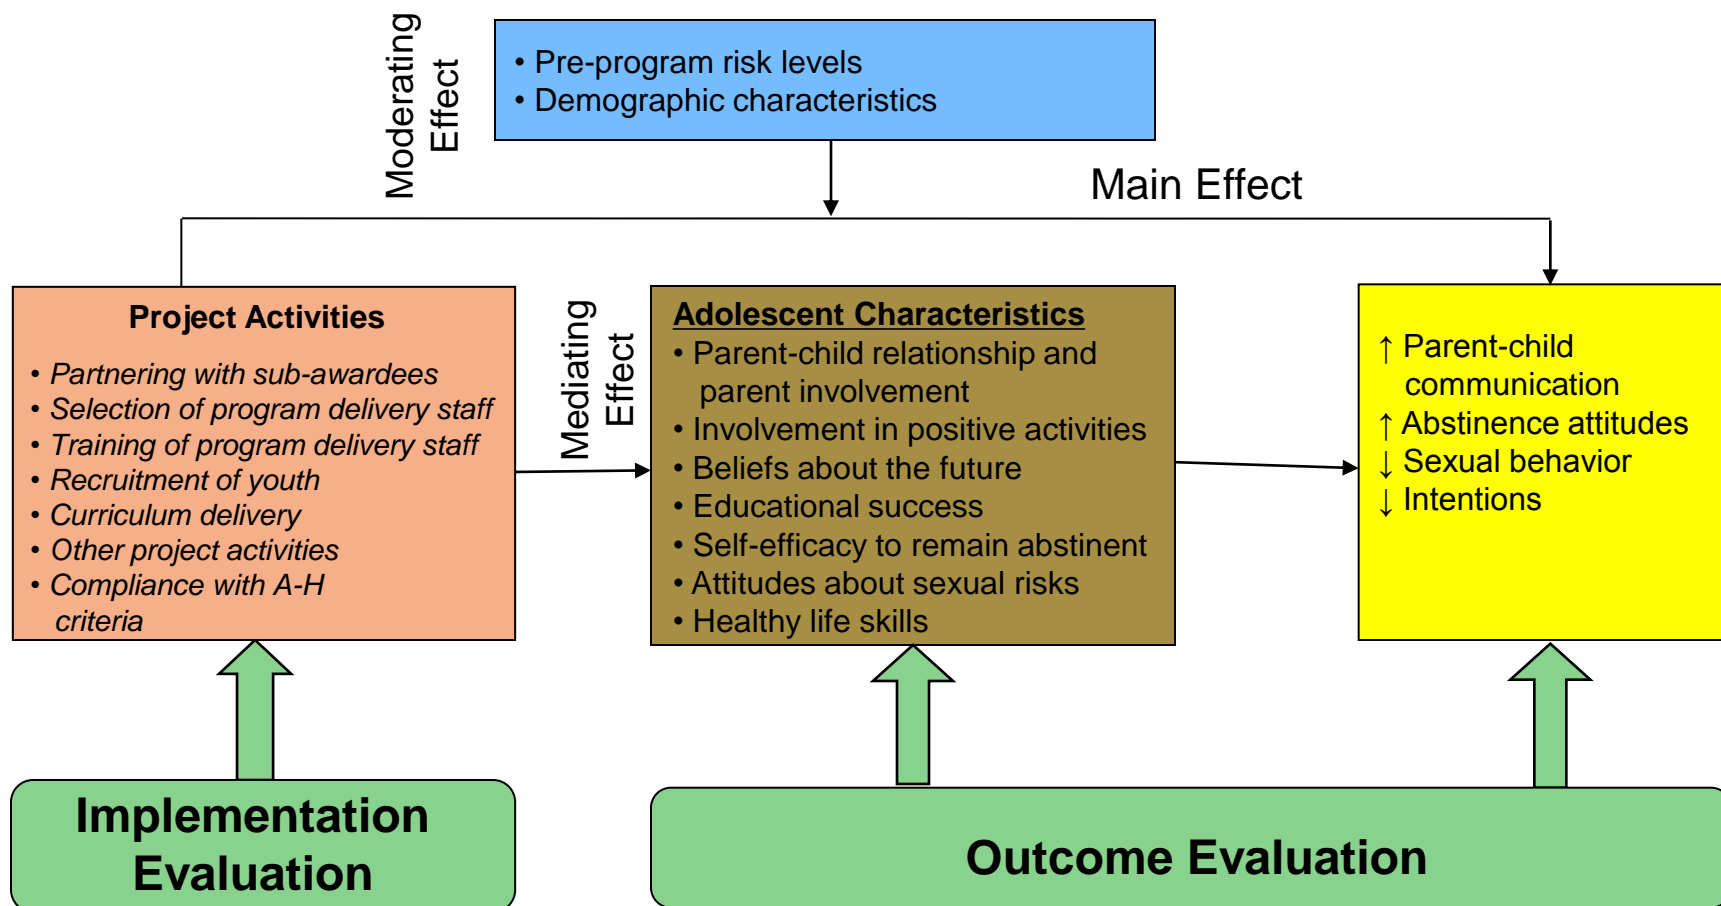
Moderating Effect

• Pre-program risk levels
• Demographic characteristics

Main Effect

**Project Activities**
• *Partnering with sub-awardees*
• *Selection of program delivery staff*
• *Training of program delivery staff*
• *Recruitment of youth*
• *Curriculum delivery*
• *Other project activities*
• *Compliance with A-H criteria*

Mediating Effect

**Adolescent Characteristics**
• Parent-child relationship and parent involvement
• Involvement in positive activities
• Beliefs about the future
• Educational success
• Self-efficacy to remain abstinent
• Attitudes about sexual risks
• Healthy life skills

↑ Parent-child communication
↑ Abstinence attitudes
↓ Sexual behavior
↓ Intentions

**Implementation Evaluation**

**Outcome Evaluation**